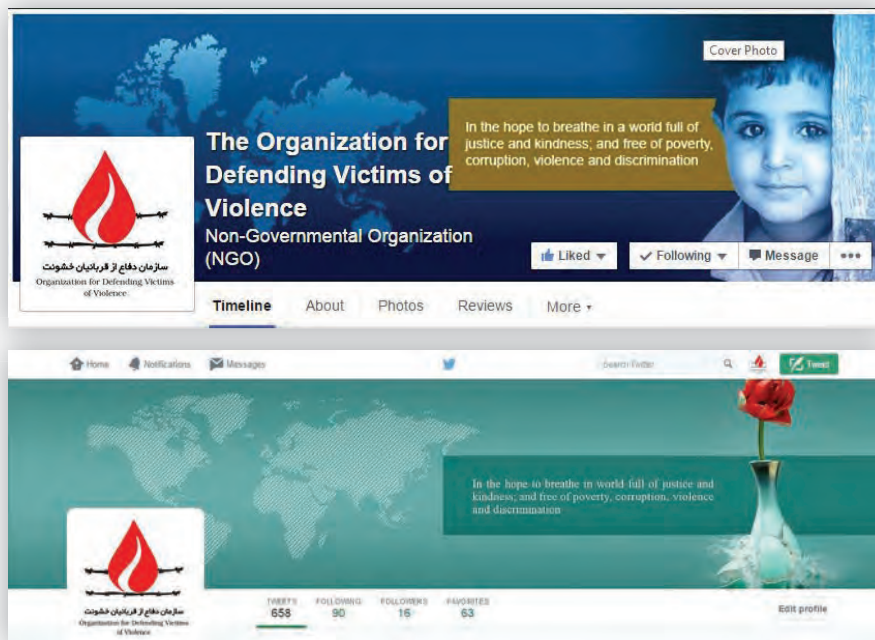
Cover Photo

The Organization for Defending Victims of Violence

In the hope to breathe in a world full of justice and kindness; and free of poverty, corruption, violence and discrimination

سازمان دفاع از قربانیان خشونت
Organization for Defending Victims of Violence

Non-Governmental Organization (NGO)

Liked ▾ | Following ▾ | Message | •••

Timeline | About | Photos | Reviews | More ▾

Home | Notifications | Messages | Search Twitter | Tweet

In the hope to breathe in world full of justice and kindness; and free of poverty, corruption, violence and discrimination

سازمان دفاع از قربانیان خشونت
Organization for Defending Victims of Violence

| TWEETS | FOLLOWING | FOLLOWERS | FAVORITES |
|---|---|---|---|
| 658 | 90 | 16 | 63 |

Edit profile